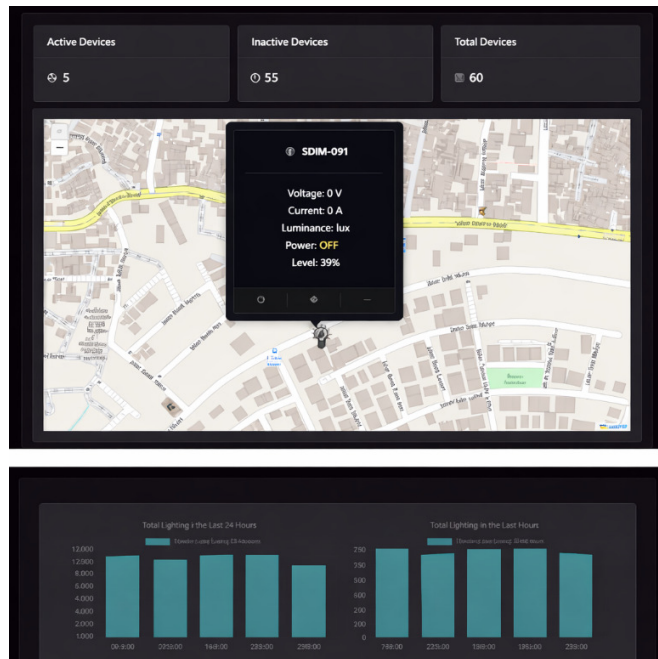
Active Devices
5

Inactive Devices
55

Total Devices
60

SDIM-091

Voltage: 0 V
Current: 0 A
Luminance: lux
Power: OFF
Level: 39%

Total Lighting i the Last 24 Hours
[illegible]
12,000
12,000
8,000
6,000
4,000
4,000
2,000
1,000
09:9:00
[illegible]
14:0:00
23:3:00
29:0:00

Total Lighting in the Last Hours
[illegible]
750
750
500
350
250
150
150
100
0
7:00:00
22:0:00
19:0:00
19:0:00
29:0:00